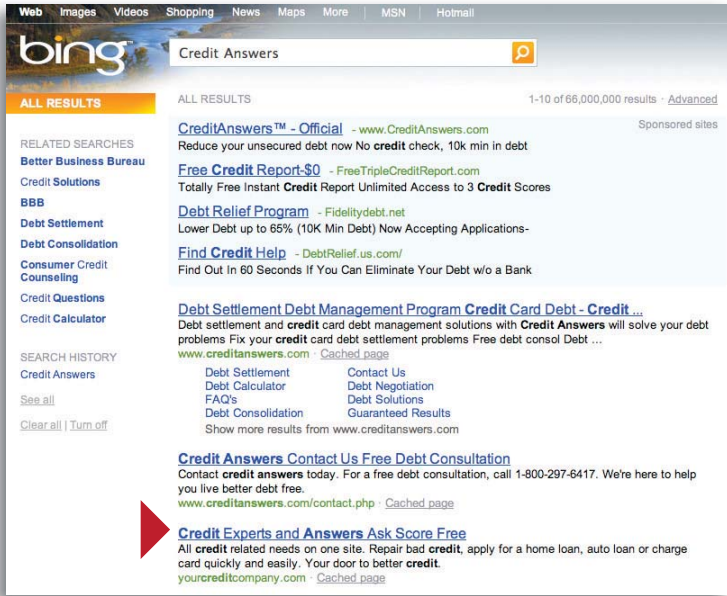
Web Images Videos Shopping News Maps More | MSN | Hotmail

bing

Credit Answers

ALL RESULTS

RELATED SEARCHES
Better Business Bureau
Credit Solutions
BBB
Debt Settlement
Debt Consolidation
Consumer Credit Counseling
Credit Questions
Credit Calculator

SEARCH HISTORY
Credit Answers

See all

Clear all | Turn off

ALL RESULTS

1-10 of 66,000,000 results · Advanced

Sponsored sites

CreditAnswers™ - Official - www.CreditAnswers.com
Reduce your unsecured debt now No credit check, 10k min in debt

Free Credit Report-$0 - FreeTripleCreditReport.com
Totally Free Instant Credit Report Unlimited Access to 3 Credit Scores

Debt Relief Program - Fidelitydebt.net
Lower Debt up to 65% (10K Min Debt) Now Accepting Applications-

Find Credit Help - DebtRelief.us.com/
Find Out In 60 Seconds If You Can Eliminate Your Debt w/o a Bank

Debt Settlement Debt Management Program Credit Card Debt - Credit ...
Debt settlement and credit card debt management solutions with Credit Answers will solve your debt problems Fix your credit card debt settlement problems Free debt consol Debt ...
www.creditanswers.com · Cached page

| Debt Settlement | Contact Us |
|---|---|
| Debt Calculator | Debt Negotiation |
| FAQ's | Debt Solutions |
| Debt Consolidation | Guaranteed Results |

Show more results from www.creditanswers.com

Credit Answers Contact Us Free Debt Consultation
Contact credit answers today. For a free debt consultation, call 1-800-297-6417. We're here to help you live better debt free.
www.creditanswers.com/contact.php · Cached page

Credit Experts and Answers Ask Score Free
All credit related needs on one site. Repair bad credit, apply for a home loan, auto loan or charge card quickly and easily. Your door to better credit.
yourcreditcompany.com · Cached page